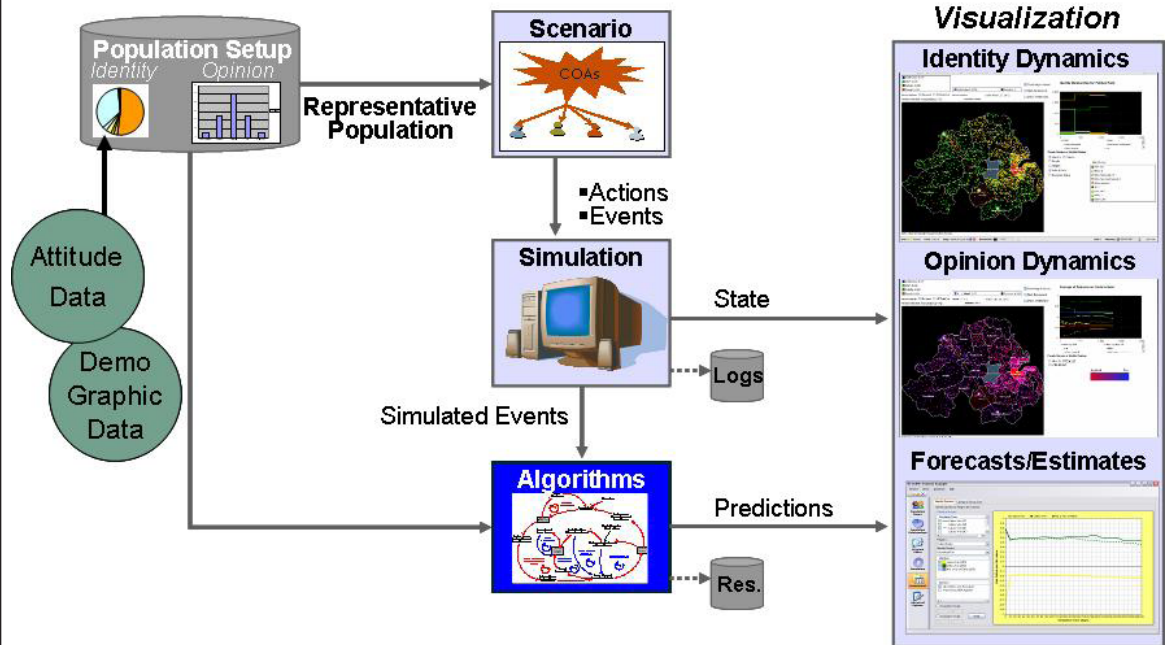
Population Setup
Identity Opinion

Representative Population

Scenario
COAs

▪Actions
▪Events

Simulation

State

Logs

Simulated Events

Algorithms

Predictions

Res.

Attitude Data

Demo Graphic Data

Visualization

Identity Dynamics

Opinion Dynamics

Forecasts/Estimates